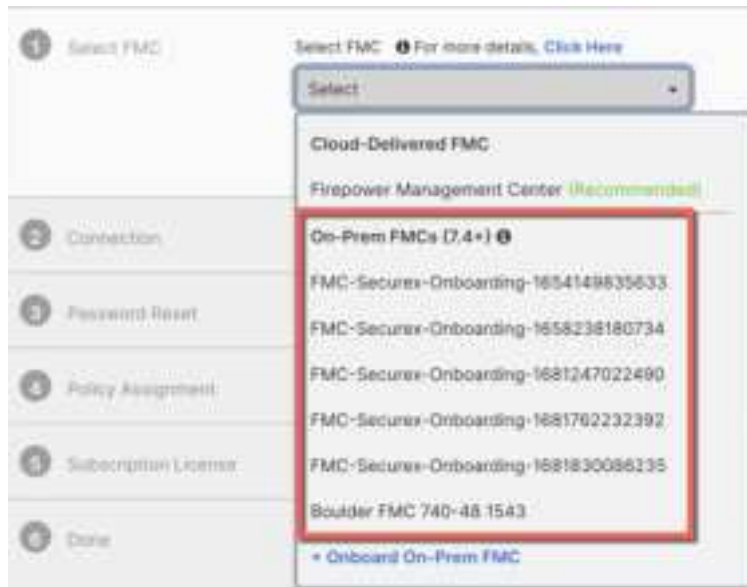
1 Select FMC

Select FMC For more details, Click Here

Select

Cloud-Delivered FMC

Firepower Management Center (Recommended)

2 Connection

On-Prem FMCs (7.4+)

3 Password Reset

FMC-Securex-Onboarding-1654149835633

FMC-Securex-Onboarding-1658238180734

4 Policy Assignment

FMC-Securex-Onboarding-1681247022490

FMC-Securex-Onboarding-1681762232392

5 Subscription License

FMC-Securex-Onboarding-1681830086235

Boulder FMC 740-48.1543

6 Done

+ Onboard On-Prem FMC